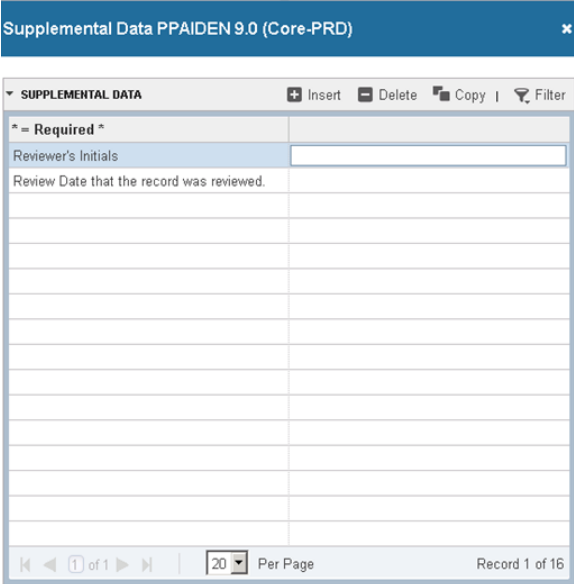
Supplemental Data PPAIDEN 9.0 (Core-PRD) ×

SUPPLEMENTAL DATA Insert Delete Copy | Filter

| * = Required * | |
|---|---|
| Reviewer's Initials | |
| Review Date that the record was reviewed. | |

1 of 1 20 Per Page Record 1 of 16